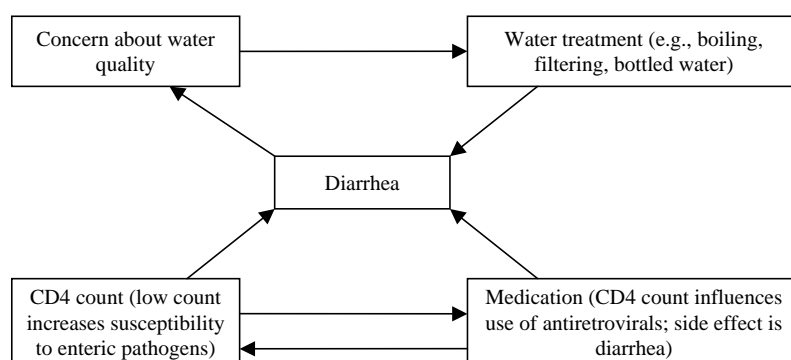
Concern about water quality

Water treatment (e.g., boiling, filtering, bottled water)

Diarrhea

CD4 count (low count increases susceptibility to enteric pathogens)

Medication (CD4 count influences use of antiretrovirals; side effect is diarrhea)